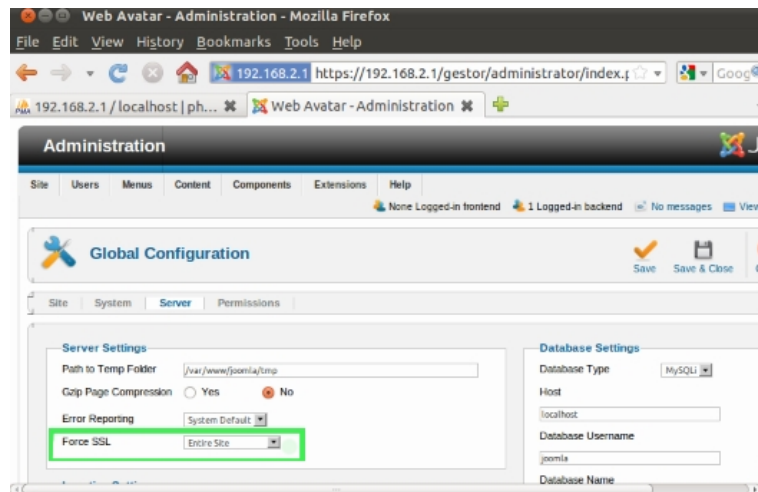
Web Avatar - Administration - Mozilla Firefox

File Edit View History Bookmarks Tools Help

192.168.2.1 https://192.168.2.1/gestor/administrator/index.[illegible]

Goog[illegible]

192.168.2.1 / localhost | ph... ✖ Web Avatar - Administration ✖

Administration

Site Users Menus Content Components Extensions Help

None Logged-in frontend 1 Logged-in backend No messages View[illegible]

Global Configuration

Save Save & Close

Site System Server Permissions

Server Settings

Path to Temp Folder /var/www/joomla/tmp

Gzip Page Compression Yes No

Error Reporting System Default

Force SSL Entire Site

Database Settings

Database Type MySQLi

Host

localhost

Database Username

joomla

Database Name